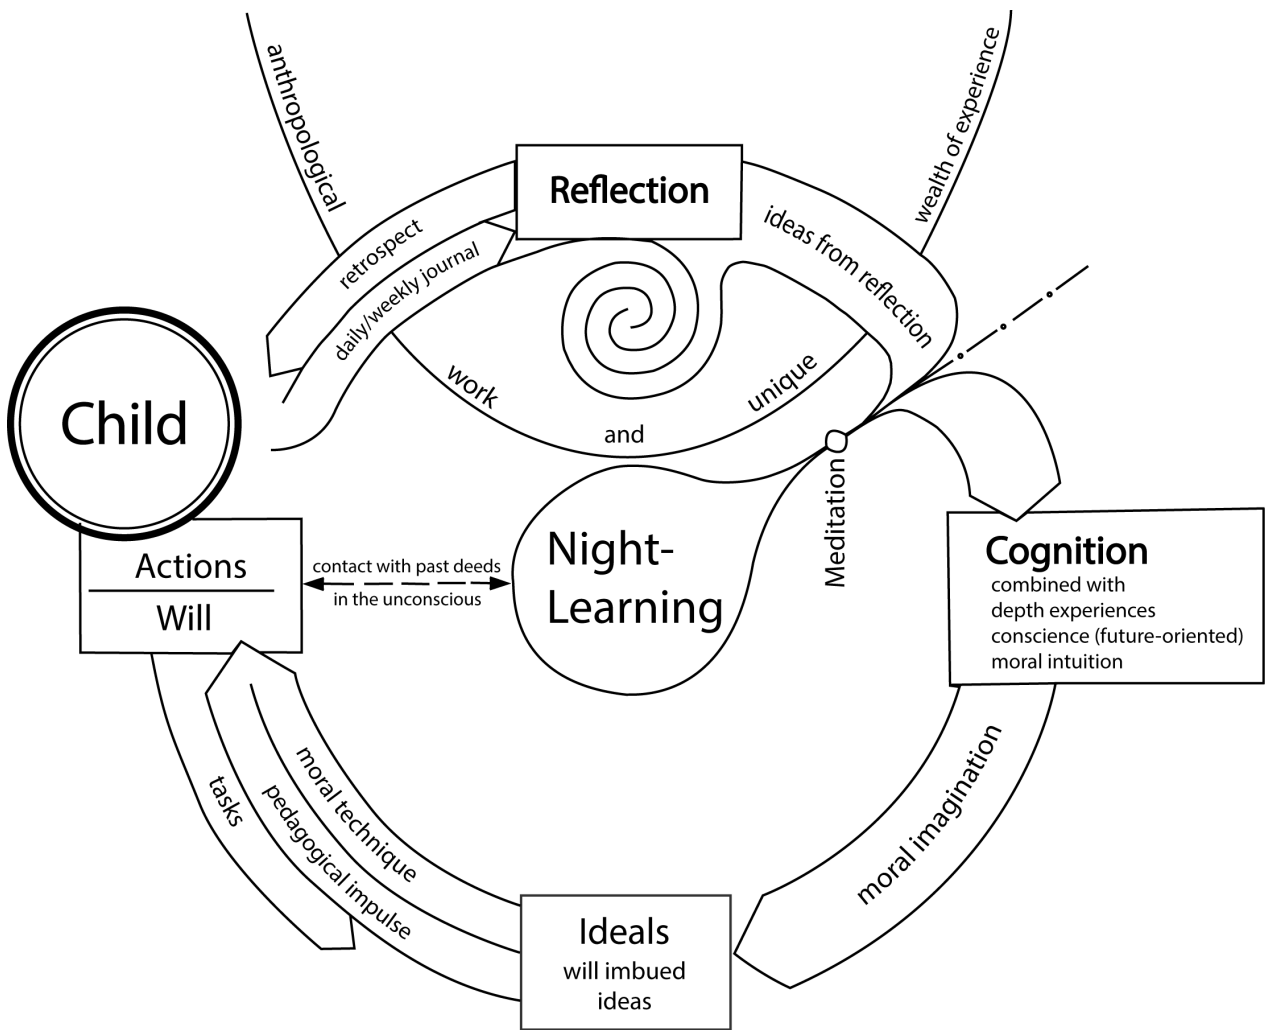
anthropological

wealth of experience

Reflection

retrospect

daily/weekly journal

ideas from reflection

work

and

unique

Child

Meditation

Actions

Will

contact with past deeds

in the unconscious

Night-Learning

Cognition

combined with depth experiences

conscience (future-oriented)

moral intuition

tasks

moral technique

pedagogical impulse

moral imagination

Ideals

will imbued ideas